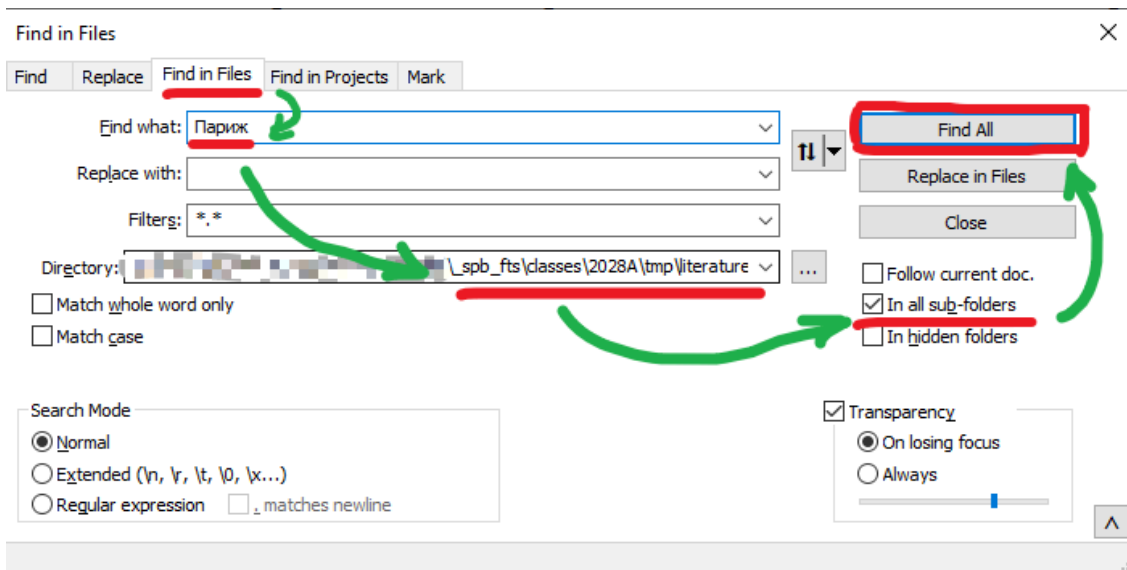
Find in Files

Find
Replace
Find in Files
Find in Projects
Mark

Find what: Париж
Replace with:
Filters: *.*
Directory: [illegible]\_spb_fts\classes\2028A\tmp\literature
...

Find All
Replace in Files
Close

Match whole word only
Match case

Follow current doc.
In all sub-folders
In hidden folders

Search Mode
Normal
Extended (\n, \r, \t, \0, \x...)
Regular expression
. matches newline

Transparency
On losing focus
Always